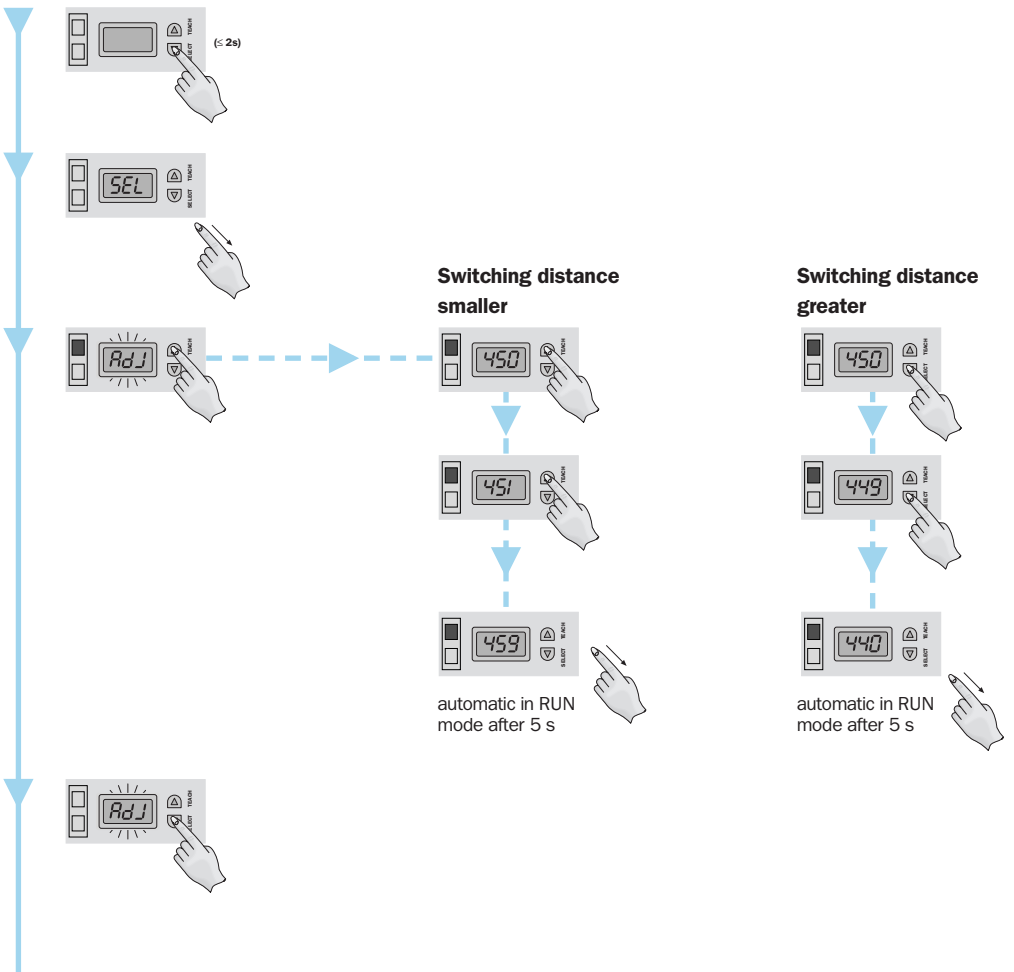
TEACH
SELECT
(≤ 2s)

SEL
TEACH
SELECT

AdJ
TEACH
SELECT

Switching distance smaller

450
TEACH
SELECT

451
TEACH
SELECT

459
TEACH
SELECT

automatic in RUN mode after 5 s

Switching distance greater

450
TEACH
SELECT

449
TEACH
SELECT

440
TEACH
SELECT

automatic in RUN mode after 5 s

AdJ
TEACH
SELECT